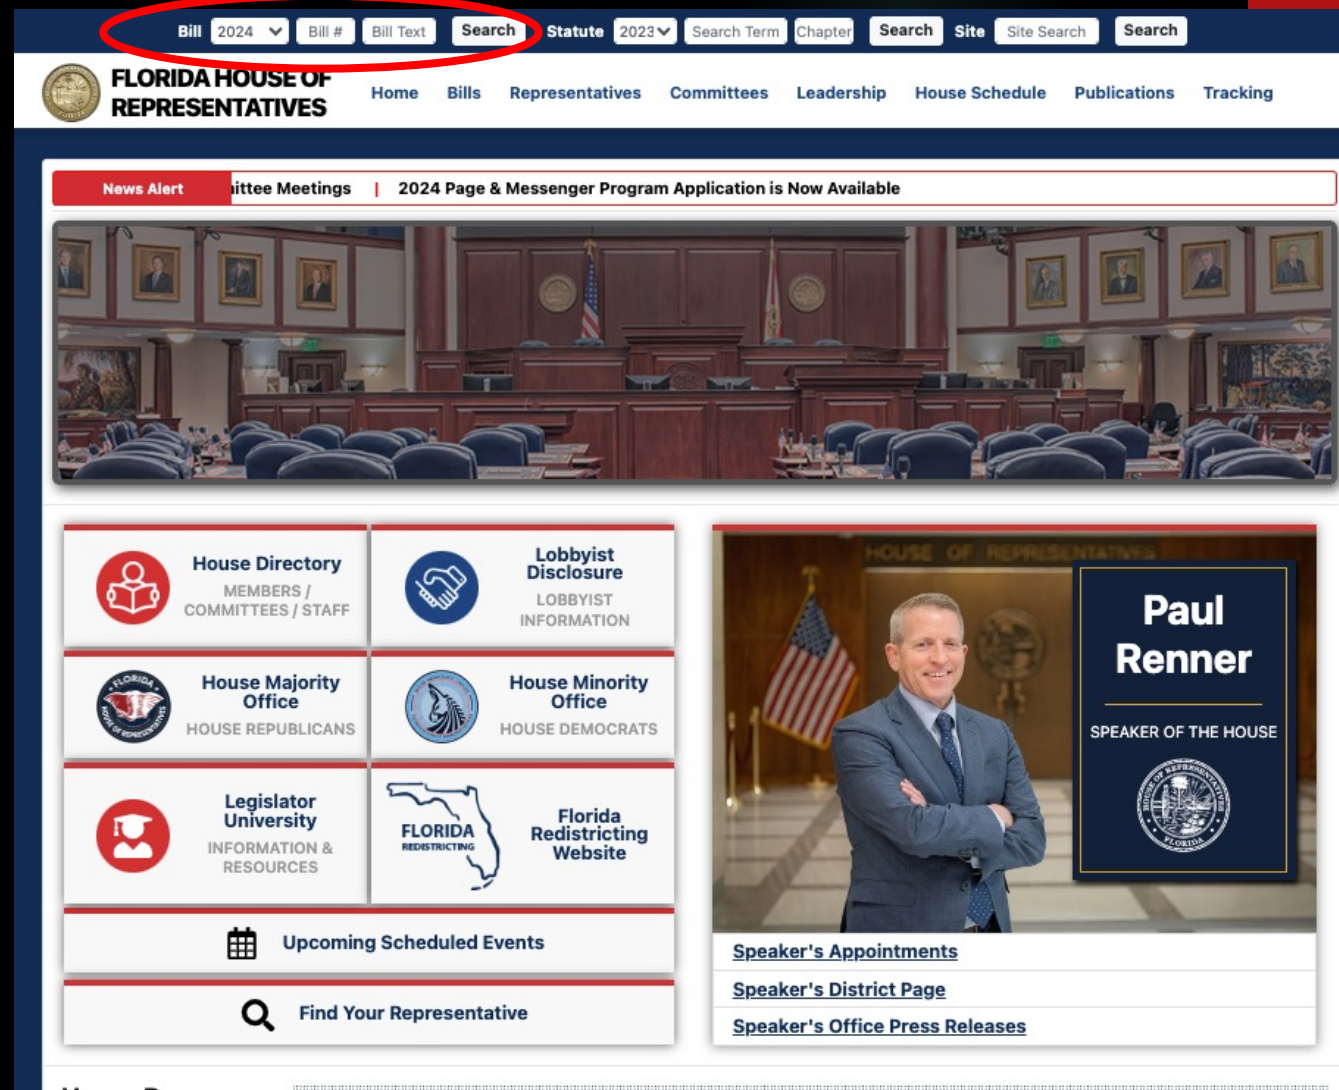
Bill 2024 Bill # Bill Text Search Statute 2023 Search Term Chapter Search Site Site Search Search

FLORIDA HOUSE OF REPRESENTATIVES

Home Bills Representatives Committees Leadership House Schedule Publications Tracking

News Alert ittee Meetings | 2024 Page & Messenger Program Application is Now Available

House Directory
MEMBERS / COMMITTEES / STAFF

Lobbyist Disclosure
LOBBYIST INFORMATION

House Majority Office
HOUSE REPUBLICANS

House Minority Office
HOUSE DEMOCRATS

Legislator University
INFORMATION & RESOURCES

FLORIDA REDISTRICTING

Florida Redistricting Website

Upcoming Scheduled Events

Find Your Representative

HOUSE OF REPRESENTATIVES

Paul Renner

SPEAKER OF THE HOUSE

HOUSE OF REPRESENTATIVES FLORIDA

Speaker's Appointments

Speaker's District Page

Speaker's Office Press Releases